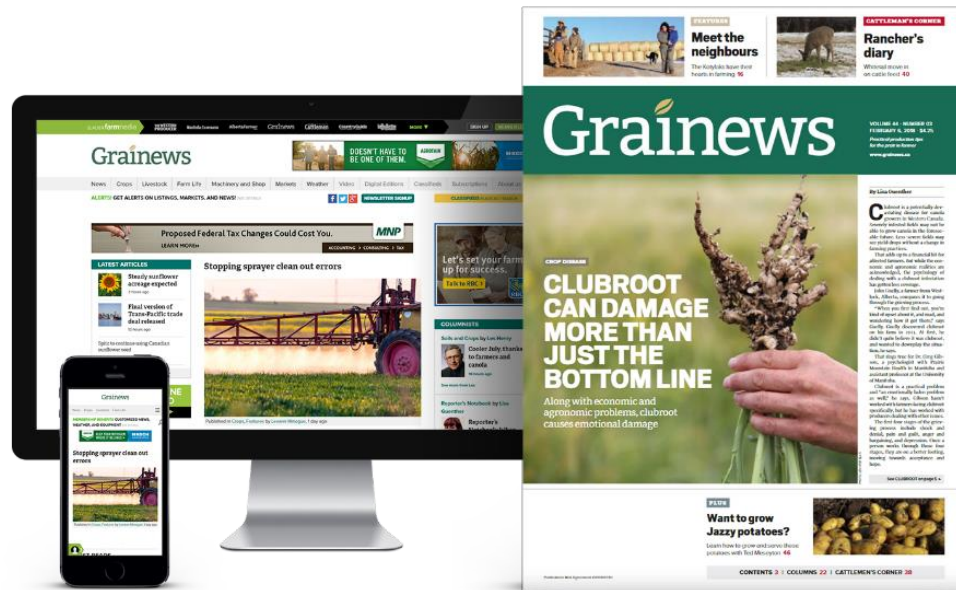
FEATURES

Meet the neighbours

The Kozybkis have their hearts in farming 16

CATTLEMAN'S CORNER

Rancher's diary

Winter access in cattle feed 40

Grainews

VOLUME 44 | NUMBER 03
FEBRUARY 6, 2018 | $4.25

Practical production tips for the grain farmer

www.grainews.ca

CROP DISEASE

CLUBROOT CAN DAMAGE MORE THAN JUST THE BOTTOM LINE

Along with economic and agronomic problems, clubroot causes emotional damage

By Lisa Guenther

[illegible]

See CLUBROOT on page 5

PLUS

Want to grow Jazzy potatoes?

Learn how to grow and serve these potatoes with Ted Meseyton 46

CONTENTS 3 | COLUMNS 22 | CATTLEMEN'S CORNER 38

Grainews

DOESN'T HAVE TO BE ONE OF THEM.

News Crops Livestock Farm Life Machinery and Shop Markets Weather Video Digital Editions Classifieds Subscriptions

ALERTS! GET ALERTS ON LISTINGS, MARKETS, AND NEWS!

NEWSLETTER SIGNUP

Proposed Federal Tax Changes Could Cost You.

LEARN MORE

MNP

ACCOUNTING • CONSULTING • TAX

LATEST ARTICLES

Steady sunflower acreage expected

Final version of Trans-Pacific trade deal released

Stopping sprayer clean out errors

Published in Crops, Features by Lorne Mcclinton, 1 day ago

Let's set your farm up for success.

Talk to RBC

COLUMNISTS

Soils and Crops by Les Henry

Cooler July thanks to farmers and canola

Reporter's Notebook by Lisa Guenther

Grainews

Stopping sprayer clean out errors